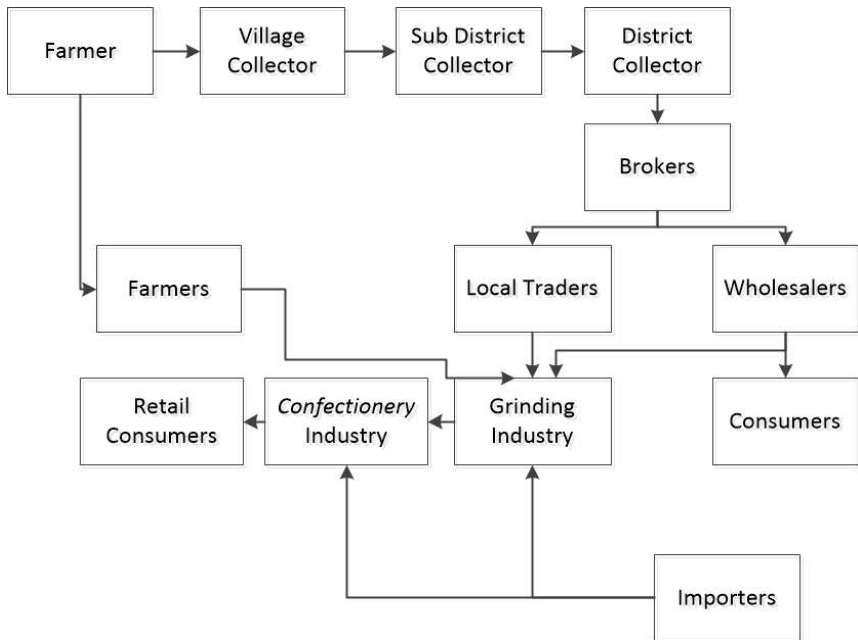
Farmer

Village Collector

Sub District Collector

District Collector

Brokers

Farmers

Local Traders

Wholesalers

Retail Consumers

*Confectionery* Industry

Grinding Industry

Consumers

Importers